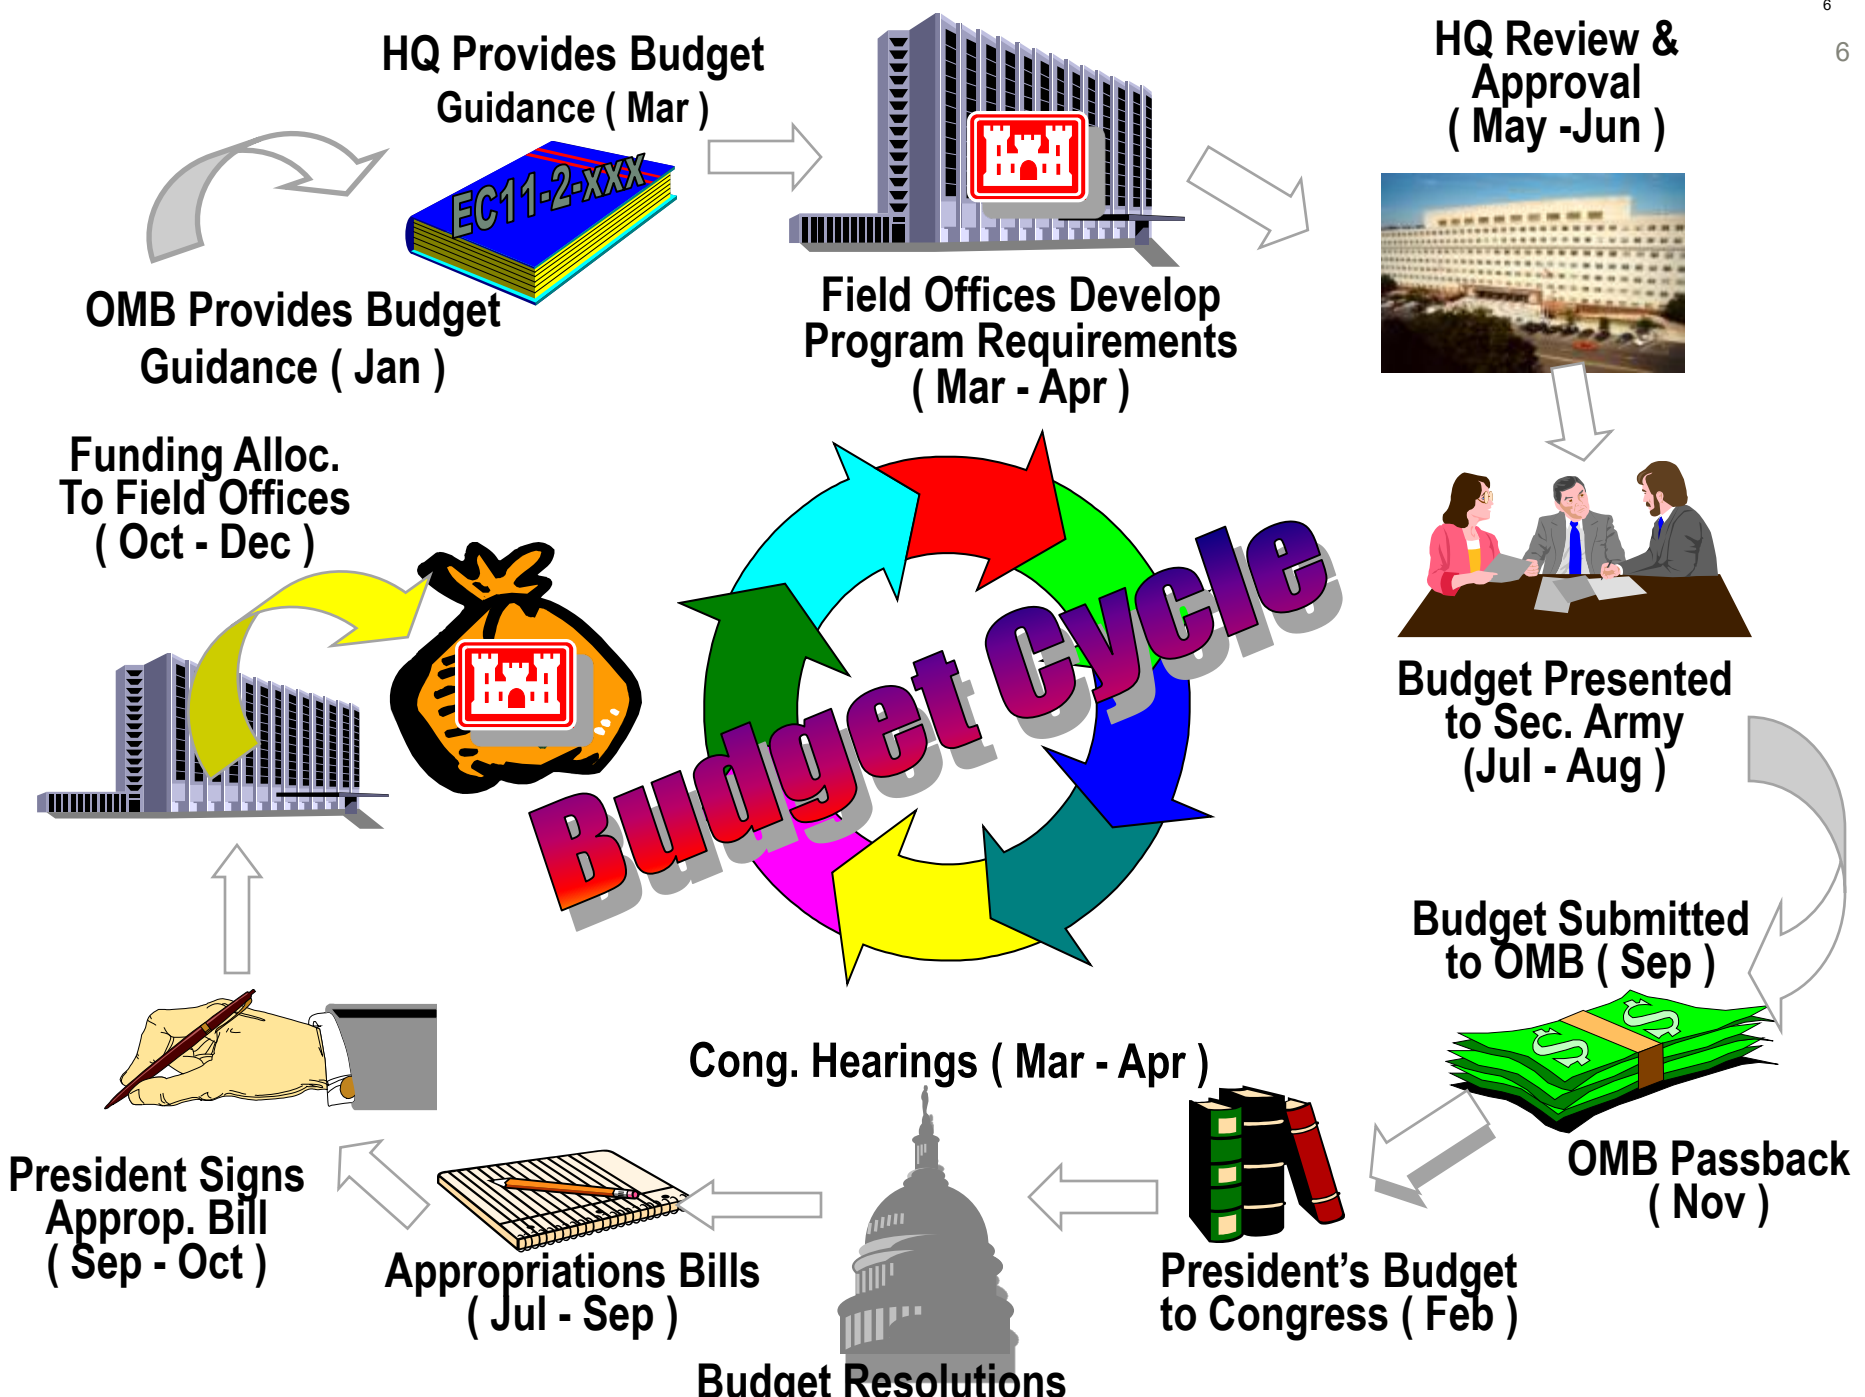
6

6

HQ Provides Budget Guidance ( Mar )

EC11-2-XXX

OMB Provides Budget Guidance ( Jan )

Field Offices Develop Program Requirements ( Mar - Apr )

HQ Review & Approval ( May -Jun )

Funding Alloc. To Field Offices ( Oct - Dec )

Budget Cycle

Budget Presented to Sec. Army (Jul - Aug )

Budget Submitted to OMB ( Sep )

OMB Passback ( Nov )

Cong. Hearings ( Mar - Apr )

President Signs Approp. Bill ( Sep - Oct )

Appropriations Bills ( Jul - Sep )

President's Budget to Congress ( Feb )

Budget Resolutions